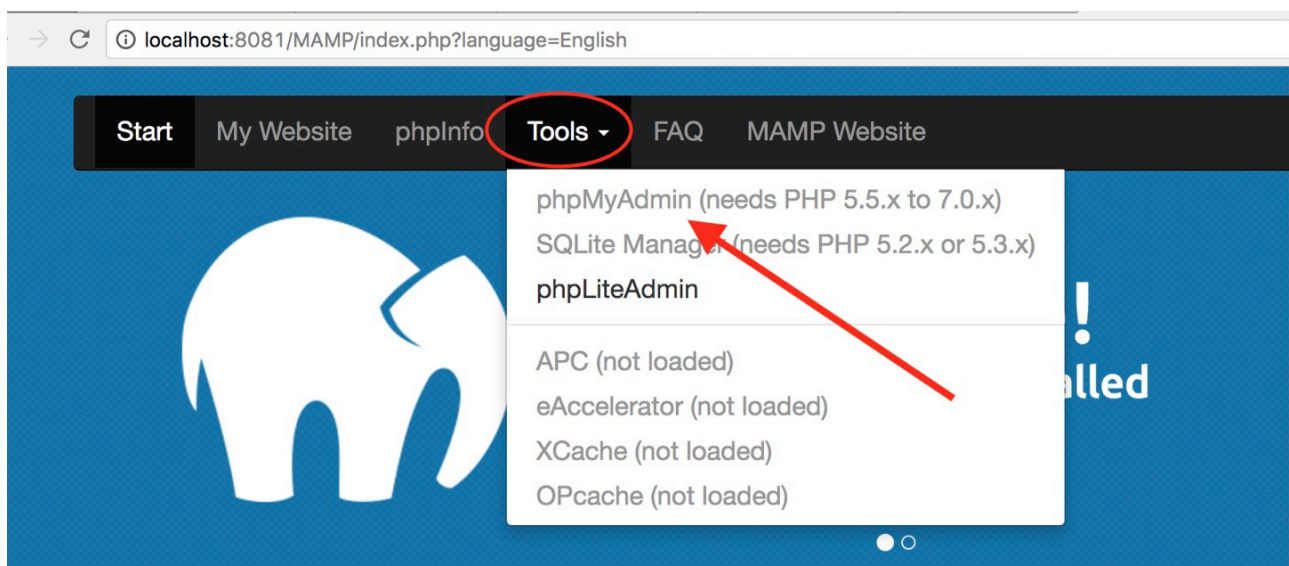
localhost:8081/MAMP/index.php?language=English

Start My Website phpInfo Tools FAQ MAMP Website

phpMyAdmin (needs PHP 5.5.x to 7.0.x)
SQLite Manag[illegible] (needs PHP 5.2.x or 5.3.x)
phpLiteAdmin

APC (not loaded)
eAccelerator (not loaded)
XCache (not loaded)
OPcache (not loaded)

!
alled